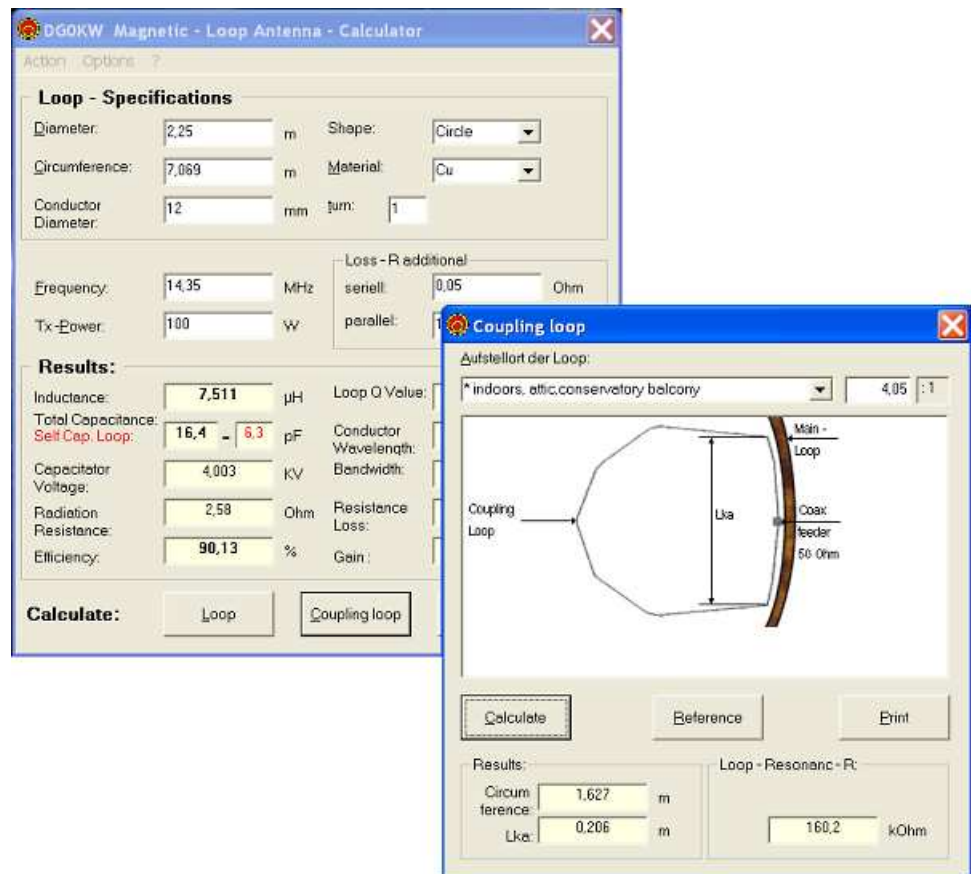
DG0KW Magnetic - Loop Antenna - Calculator

Action Options ?

Loop - Specifications

Diameter: 2,25 m
Shape: Circle
Circumference: 7,069 m
Material: Cu
Conductor Diameter: 12 mm
turn: 1

Loss - R additional
Frequency: 14,35 MHz
seriell: 0,05 Ohm
Tx-Power: 100 W
parallel: 1

Results:

Inductance: 7,511 µH
Loop Q Value:
Total Capacitance:
Self Cap. Loop: 16,4 - 6,3 pF
Conductor Wavelength:
Capacitator Voltage: 4,003 KV
Bandwidth:
Radiation Resistance: 2,58 Ohm
Resistance Loss:
Efficiency: 90,13 %
Gain:

Calculate: Loop Coupling loop

Coupling loop

Aufstellort der Loop:
* indoors, attic,conservatory balcony 4,05 : 1

Main - Loop
Coupling Loop
Lka
Coax feeder 50 Ohm

Calculate Reference Print

Results:
Circum ference: 1,627 m
Lka: 0,206 m

Loop - Resonanc - R:
160,2 kOhm